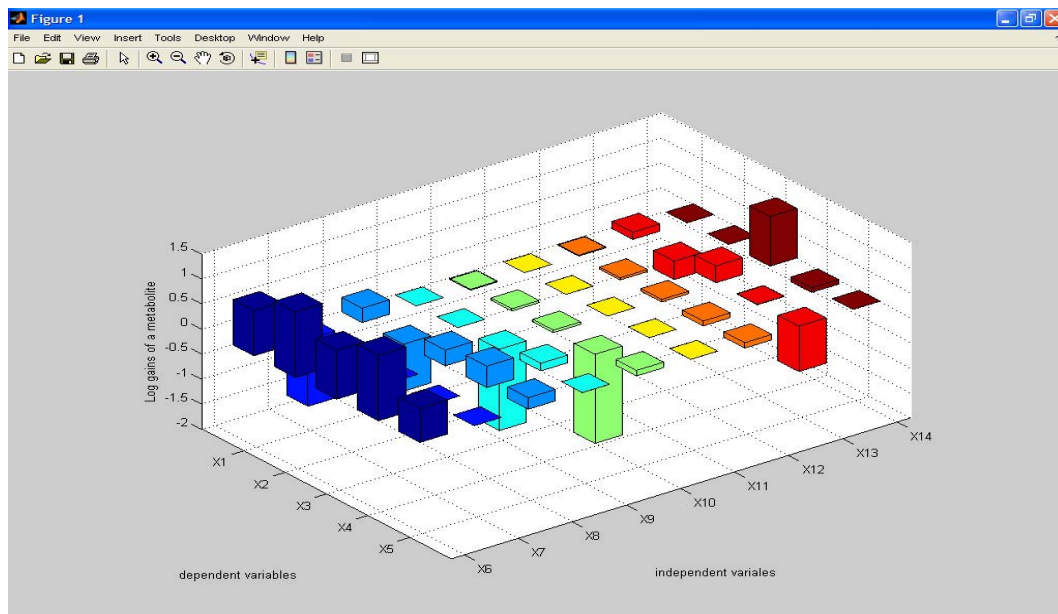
Figure 1
File Edit View Insert Tools Desktop Window Help

1.5
1
0.5
0
-0.5
-1
-1.5
-2
Log gains of a metabolite

X1
X2
X3
X4
X5
dependent variables

X6
X7
X8
X9
X10
X11
X12
X13
X14
independent variales